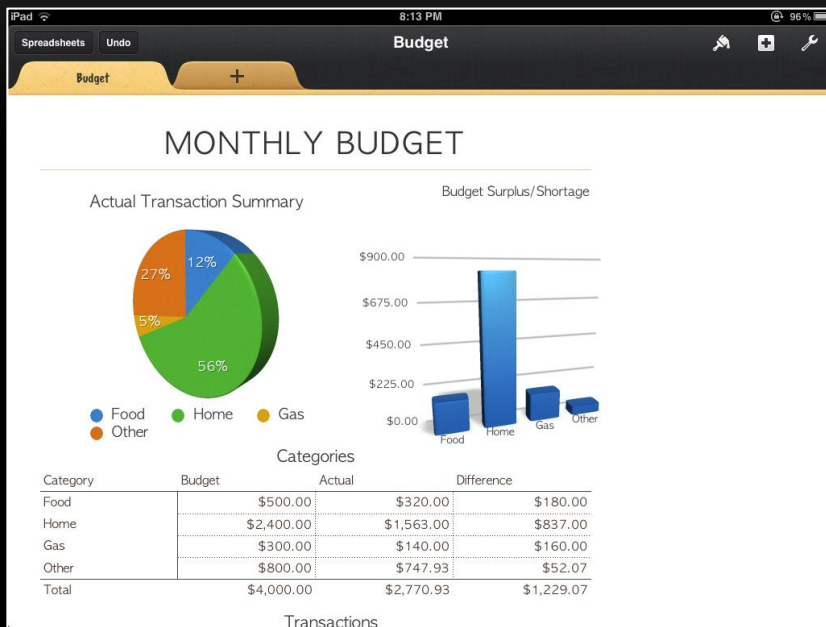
iPad 8:13 PM 96%

Spreadsheets Undo Budget

Budget +

MONTHLY BUDGET

Actual Transaction Summary

12%
27%
5%
56%

Food Home Gas Other

Budget Surplus/Shortage

$900.00
$675.00
$450.00
$225.00
$0.00

Food Home Gas Other

Categories

| Category | Budget | Actual | Difference |
|---|---|---|---|
| Food | $500.00 | $320.00 | $180.00 |
| Home | $2,400.00 | $1,563.00 | $837.00 |
| Gas | $300.00 | $140.00 | $160.00 |
| Other | $800.00 | $747.93 | $52.07 |
| Total | $4,000.00 | $2,770.93 | $1,229.07 |

Transactions